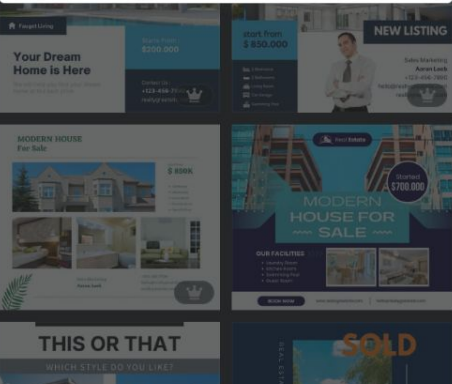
Forgot Listing

Your Dream Home is Here

Starts from
$200,000

start from
$ 850,000

NEW LISTING

Sales Marketing
Aaron Loeb

MODERN HOUSE
For Sale

$ 800K

Real Estate

Starts at
$700,000

MODERN HOUSE FOR SALE

OUR FACILITIES

BOOK NOW

THIS OR THAT

WHICH STYLE DO YOU LIKE?

SOLD

REAL ESTATE